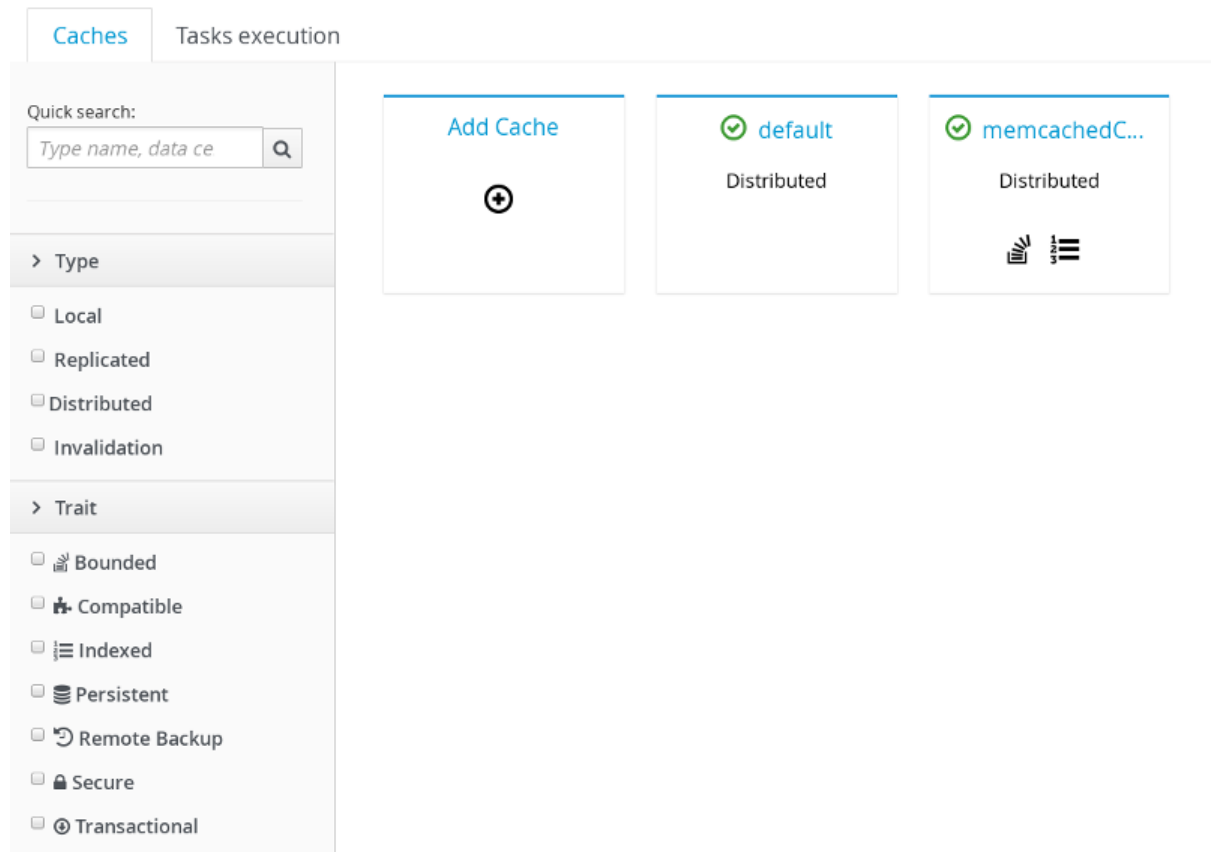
Caches Tasks execution

Quick search:
Type name, data ce

> Type

Local
Replicated
Distributed
Invalidation

> Trait

Bounded
Compatible
Indexed
Persistent
Remote Backup
Secure
Transactional

Add Cache

default
Distributed

memcachedC...
Distributed